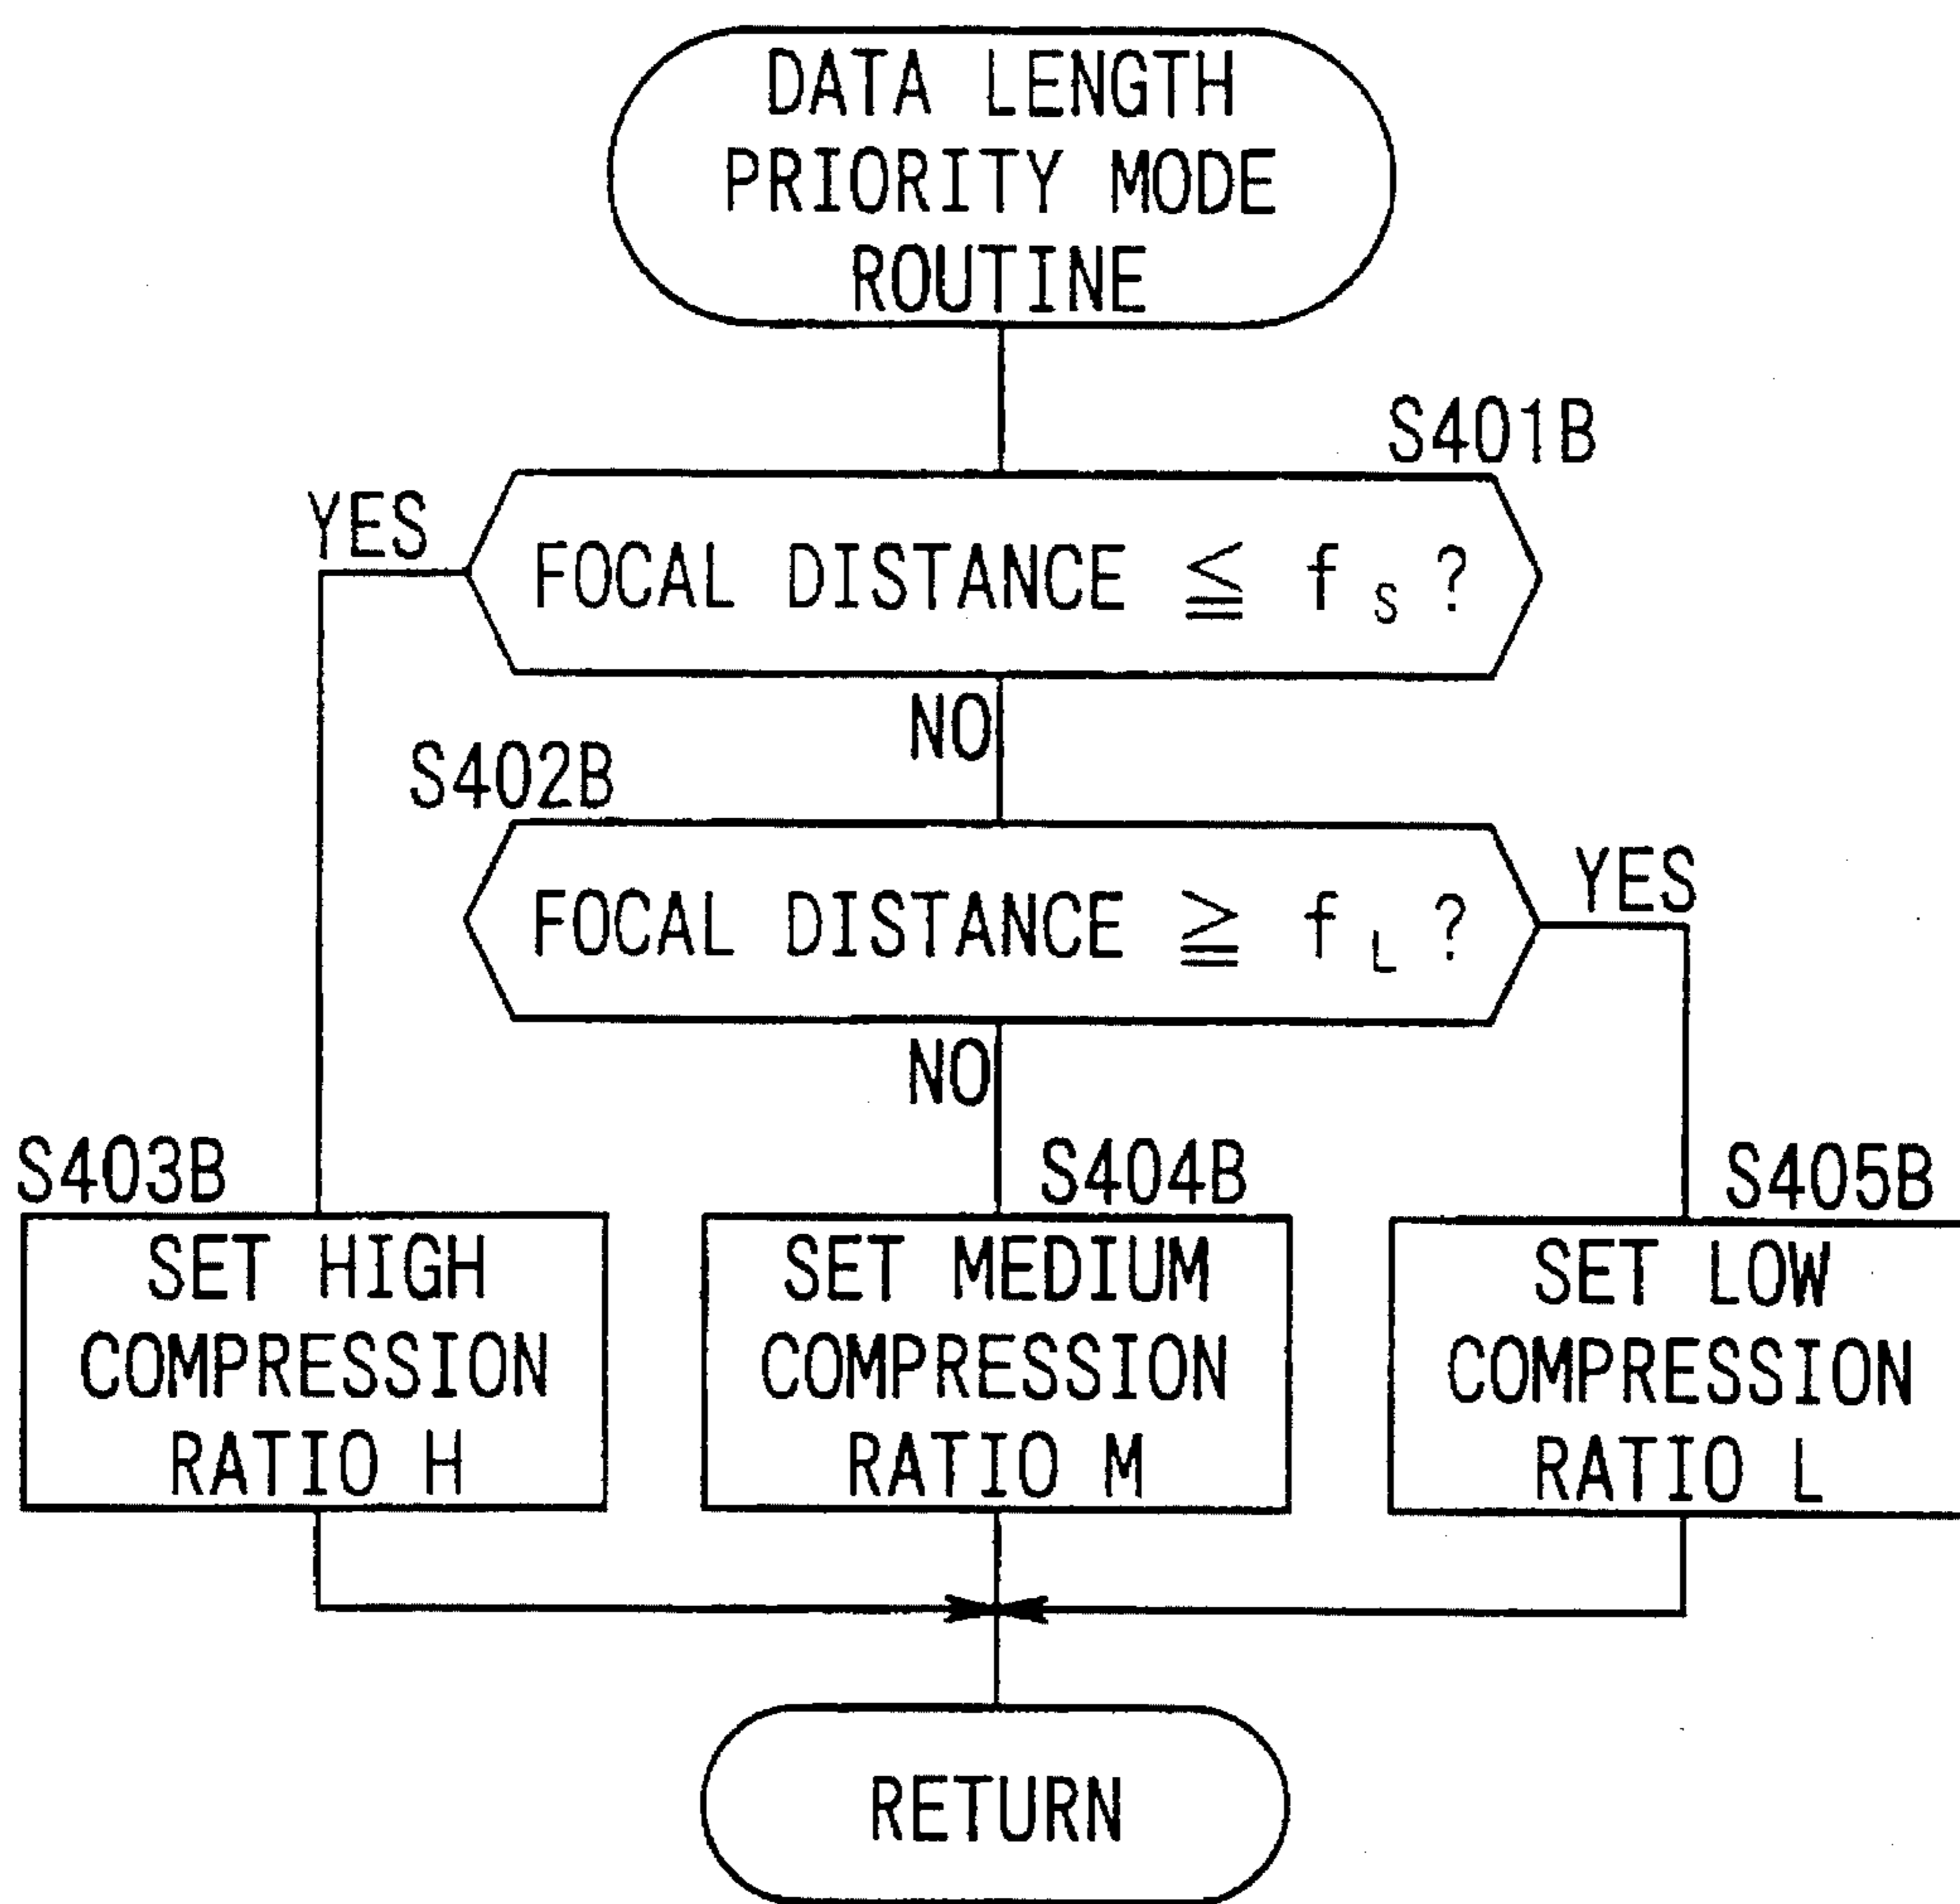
DATA LENGTH PRIORITY MODE ROUTINE

S401B

YES

FOCAL DISTANCE $\leqq f_S$?

NO

S402B

FOCAL DISTANCE $\geqq f_L$?

YES

NO

S403B

SET HIGH COMPRESSION RATIO H

S404B

SET MEDIUM COMPRESSION RATIO M

S405B

SET LOW COMPRESSION RATIO L

RETURN